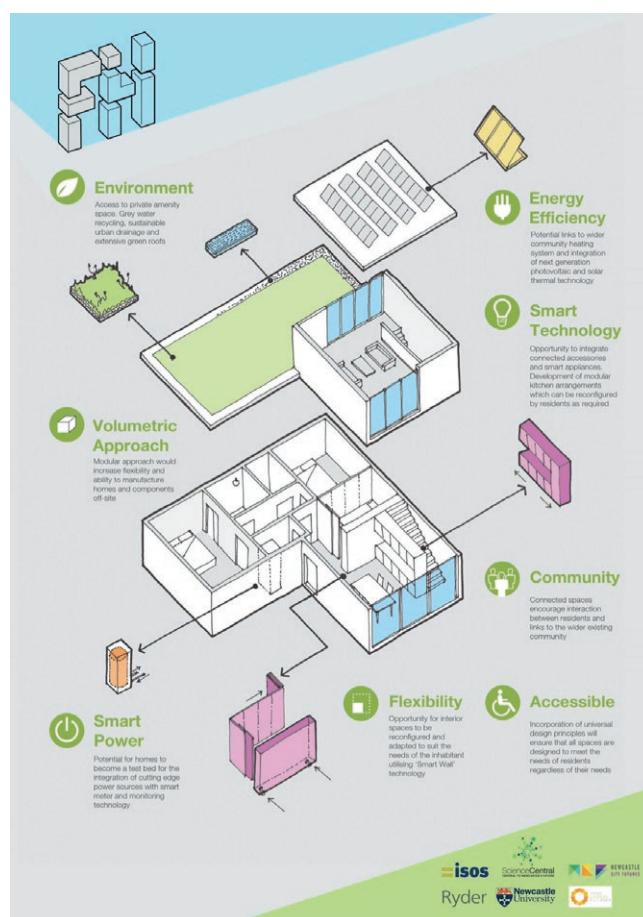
Environment

Access to private amenity space. Grey water recycling, sustainable urban drainage and extensive green roofs

Energy Efficiency

Potential links to wider community heating system and integration of next generation photovoltaic and solar thermal technology

Smart Technology

Opportunity to integrate connected accessories and smart appliances. Development of modular kitchen arrangements which can be reconfigured by residents as required

Volumetric Approach

Modular approach would increase flexibility and ability to manufacture homes and components off-site

Community

Connected spaces encourage interaction between residents and links to the wider existing community

Smart Power

Potential for homes to become a test bed for the integration of cutting edge power sources with smart meter and monitoring technology

Flexibility

Opportunity for interior spaces to be reconfigured and adapted to suit the needs of the inhabitant utilising 'Smart Wall' technology

Accessible

Incorporation of universal design principles will ensure that all spaces are designed to meet the needs of residents regardless of their needs

isos ScienceCentral NEWCASTLE CITY FUTURES

Ryder Newcastle University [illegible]